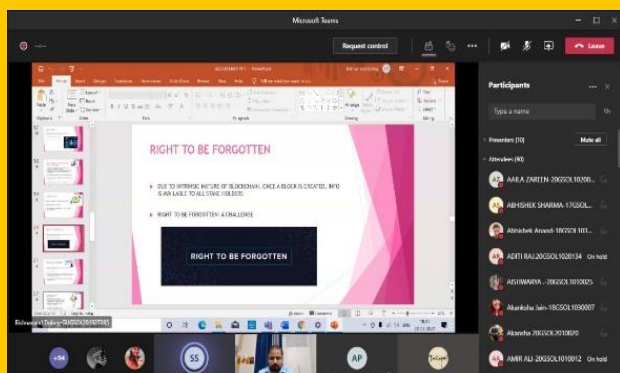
Microsoft Teams

Request control

Leave

Participants

Type a name

Presenters (10)

Mute all

Attendees (90)

AAILA ZAREEN-20GSOL10200...

ABHISHEK SHARMA-17GSOL...

Abhishek Anand-18GSOL101...

ADITI RAJ-20GSOL1020134 On hold

AISHWARYA -20GSOL1010025

Alanksha Jain-18GSOL1030007

Akansha-20GSOL2010070

AMIR ALI-20GSOL1010012 On hold

RIGHT TO BE FORGOTTEN

DUE TO INTRINSIC NATURE OF BLOCKCHAIN, ONCE A BLOCK IS CREATED, INFO IS AVAILABLE TO ALL STAKE HOLDERS.

RIGHT TO BE FORGOTTEN: A CHALLENGE

RIGHT TO BE FORGOTTEN

Bishwamani Dubey-20GSOL201070085

+84

SS

AP